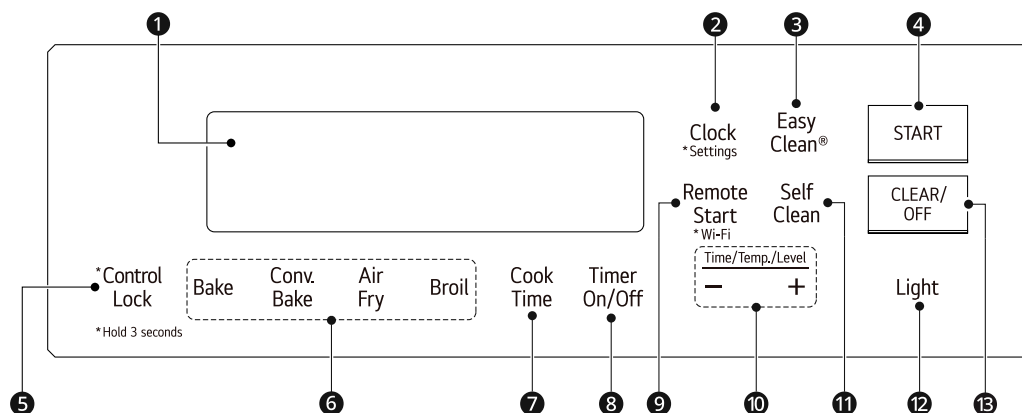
1
2
3
4
Clock
*Settings
Easy Clean®
START
Remote Start
*Wi-Fi
Self Clean
CLEAR/ OFF
*Control Lock
*Hold 3 seconds
Bake
Conv. Bake
Air Fry
Broil
Cook Time
Timer On/Off
Time/Temp./Level
−
+
Light
5
6
7
8
9
10
11
12
13